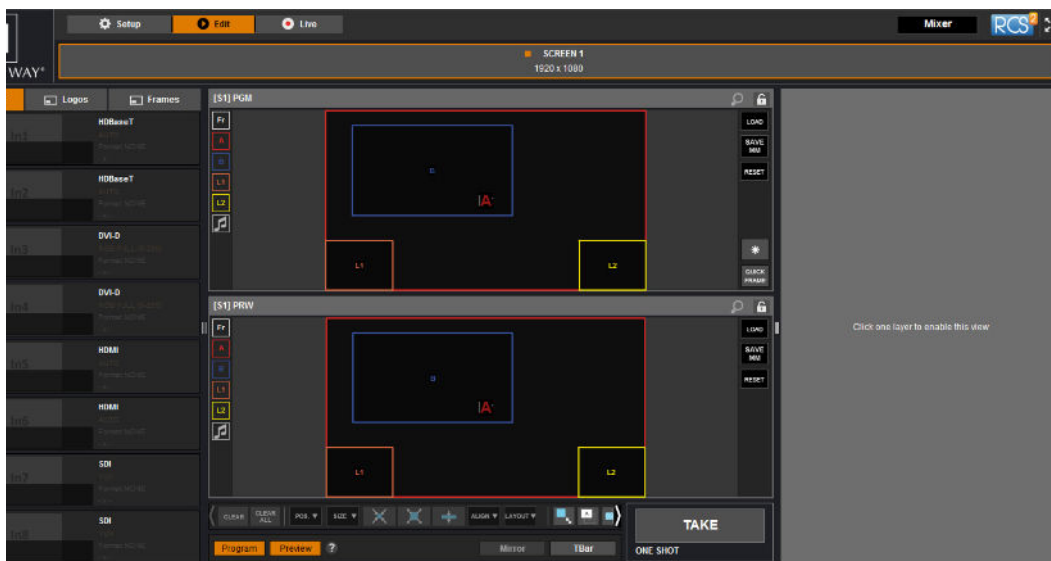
Setup
Edit
Live
Mixer
RCS²

WAY®

SCREEN 1
1920 x 1080

Logos
Frames

In1
HDBaseT
In2
HDBaseT
In3
DVI-D
In4
DVI-D
In5
HDMI
In6
HDMI
In7
SDI
In8
SDI

[S1] PGM
Fr
A
B
L1
L2
B
A
L1
L2
LOAD
SAVE MM
RESET
QUICK FRAME

[S1] PRW
Fr
A
B
L1
L2
B
A
L1
L2
LOAD
SAVE MM
RESET

Click one layer to enable this view

CLEAR
CLEAR ALL
POS.
SIZE
ALIGN
LAYOUT
TAKE
ONE SHOT
Program
Preview
?
Mirror
TBar